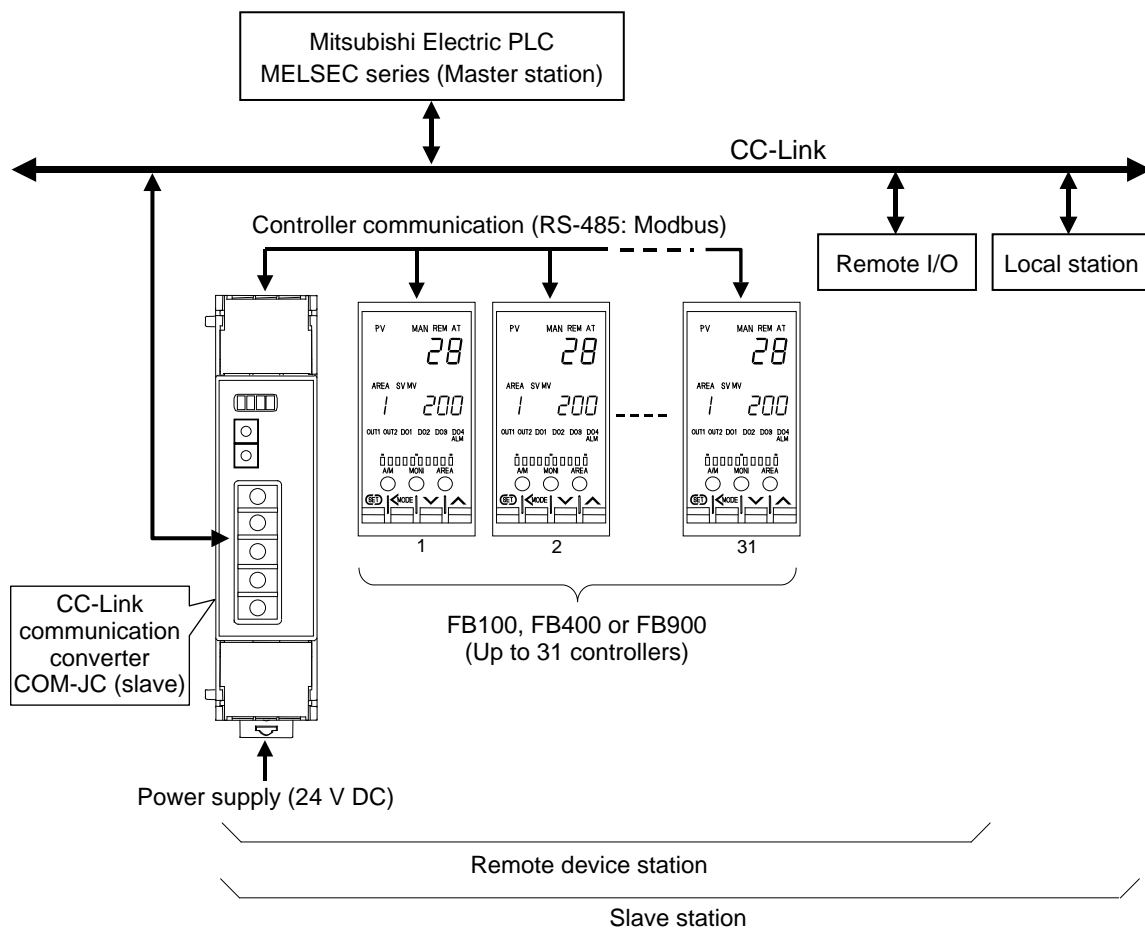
Mitsubishi Electric PLC
MELSEC series (Master station)

CC-Link

Controller communication (RS-485: Modbus)

Remote I/O

Local station

PV MAN REM AT
28
AREA SV MV
1 200
OUT1 OUT2 DO1 DO2 DO3 DO4 ALM
A/M MONI AREA
SET MODE

PV MAN REM AT
28
AREA SV MV
1 200
OUT1 OUT2 DO1 DO2 DO3 DO4 ALM
A/M MONI AREA
SET MODE

PV MAN REM AT
28
AREA SV MV
1 200
OUT1 OUT2 DO1 DO2 DO3 DO4 ALM
A/M MONI AREA
SET MODE

1
2
31

CC-Link communication converter COM-JC (slave)

FB100, FB400 or FB900
(Up to 31 controllers)

Power supply (24 V DC)

Remote device station

Slave station